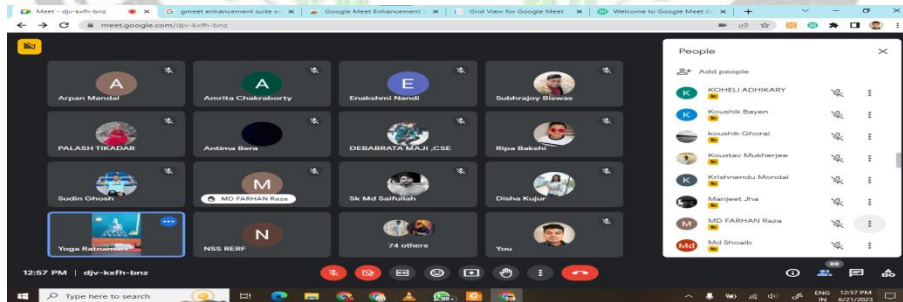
Meet - djv-kxfh-bnz
gmeet enhancement suite
Google Meet Enhancement
Grid View for Google Meet
Welcome to Google Meet
meet.google.com/djv-kxfh-bnz

A
Arpan Mandal
A
Amrita Chakraborty
E
Enakshmi Nandi
Subhrajoy Biswas
PALASH TIKADAR
Antima Bera
DEBABRATA MAJI ,CSE
Ripa Bakshi
Sudin Ghosh
M
MD FARHAN Raza
Sk Md Saifullah
Disha Kujur
Yoga Ratnamani
N
NSS RERF
74 others
You

People
Add people
KOHELI ADHIKARY
Koushik Bayen
koushik Ghorai
Koustav Mukherjee
Krishnendu Mondal
Manjeet Jha
MD FARHAN Raza
Md Shoaib

12:57 PM | djv-kxfh-bnz
80

Type here to search
ENG IN 12:57 PM 6/21/2023